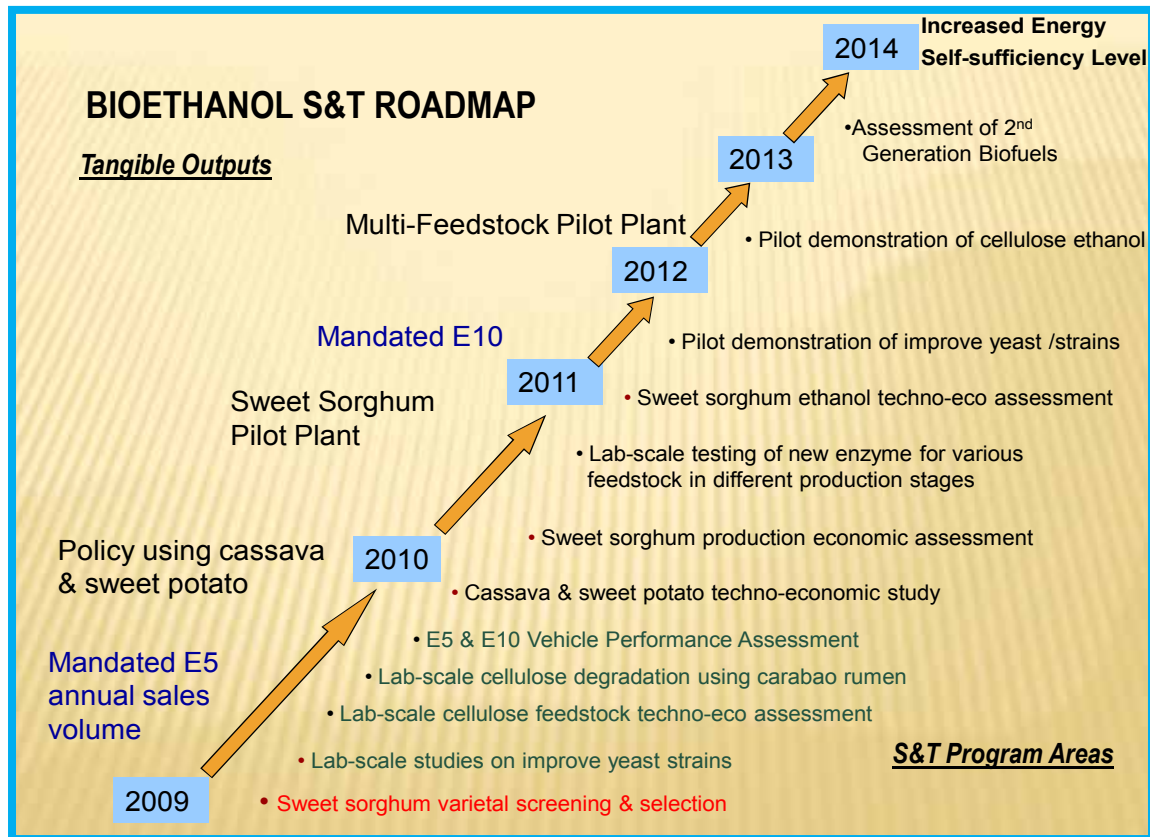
BIOETHANOL S&T ROADMAP

Tangible Outputs

2014 Increased Energy Self-sufficiency Level

•Assessment of 2$^{nd}$ Generation Biofuels

2013

Multi-Feedstock Pilot Plant

• Pilot demonstration of cellulose ethanol

2012

Mandated E10

• Pilot demonstration of improve yeast /strains

2011

Sweet Sorghum Pilot Plant

• Sweet sorghum ethanol techno-eco assessment

• Lab-scale testing of new enzyme for various feedstock in different production stages

Policy using cassava & sweet potato

• Sweet sorghum production economic assessment

2010

• Cassava & sweet potato techno-economic study

• E5 & E10 Vehicle Performance Assessment

Mandated E5 annual sales volume

• Lab-scale cellulose degradation using carabao rumen

• Lab-scale cellulose feedstock techno-eco assessment

• Lab-scale studies on improve yeast strains

S&T Program Areas

2009

• Sweet sorghum varietal screening & selection